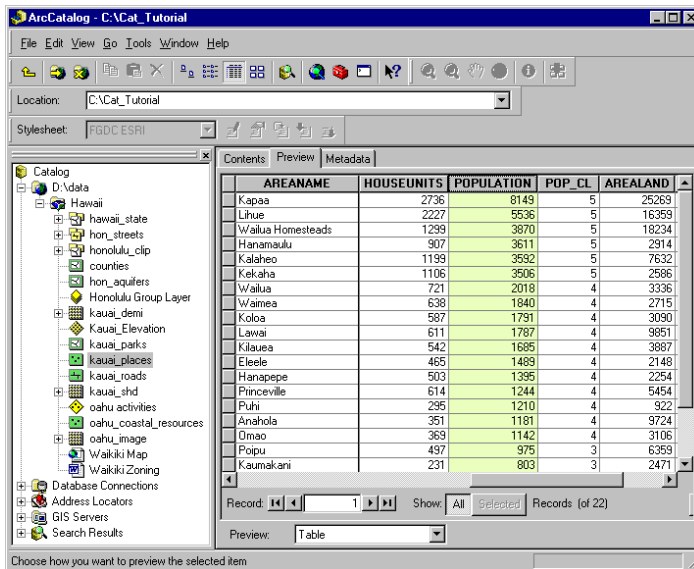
ArcCatalog - C:\Cat_Tutorial

File Edit View Go Tools Window Help

Location: C:\Cat_Tutorial

Stylesheet: FGDC ESRI

Catalog
D:\data
Hawaii
hawaii_state
hon_streets
honolulu_clip
counties
hon_aquifers
Honolulu Group Layer
kauai_demi
Kauai_Elevation
kauai_parks
kauai_places
kauai_roads
kauai_shd
oahu activities
oahu_coastal_resources
oahu_image
Waikiki Map
Waikiki Zoning
Database Connections
Address Locators
GIS Servers
Search Results

Contents Preview Metadata

| AREANAME | HOUSEUNITS | POPULATION | POP_CL | AREALAND |
|---|---|---|---|---|
| Kapaa | 2736 | 8149 | 5 | 25269 |
| Lihue | 2227 | 5536 | 5 | 16359 |
| Wailua Homesteads | 1299 | 3870 | 5 | 18234 |
| Hanamaulu | 907 | 3611 | 5 | 2914 |
| Kalaheo | 1199 | 3592 | 5 | 7632 |
| Kekaha | 1106 | 3506 | 5 | 2586 |
| Wailua | 721 | 2018 | 4 | 3336 |
| Waimea | 638 | 1840 | 4 | 2715 |
| Koloa | 587 | 1791 | 4 | 3090 |
| Lawai | 611 | 1787 | 4 | 9851 |
| Kilauea | 542 | 1685 | 4 | 3887 |
| Eleele | 465 | 1489 | 4 | 2148 |
| Hanapepe | 503 | 1395 | 4 | 2254 |
| Princeville | 614 | 1244 | 4 | 5454 |
| Puhi | 295 | 1210 | 4 | 922 |
| Anahola | 351 | 1181 | 4 | 9724 |
| Omao | 369 | 1142 | 4 | 3106 |
| Poipu | 497 | 975 | 3 | 6359 |
| Kaumakani | 231 | 803 | 3 | 2471 |

Record: 1 Show: All Selected Records (of 22)

Preview: Table

Choose how you want to preview the selected item